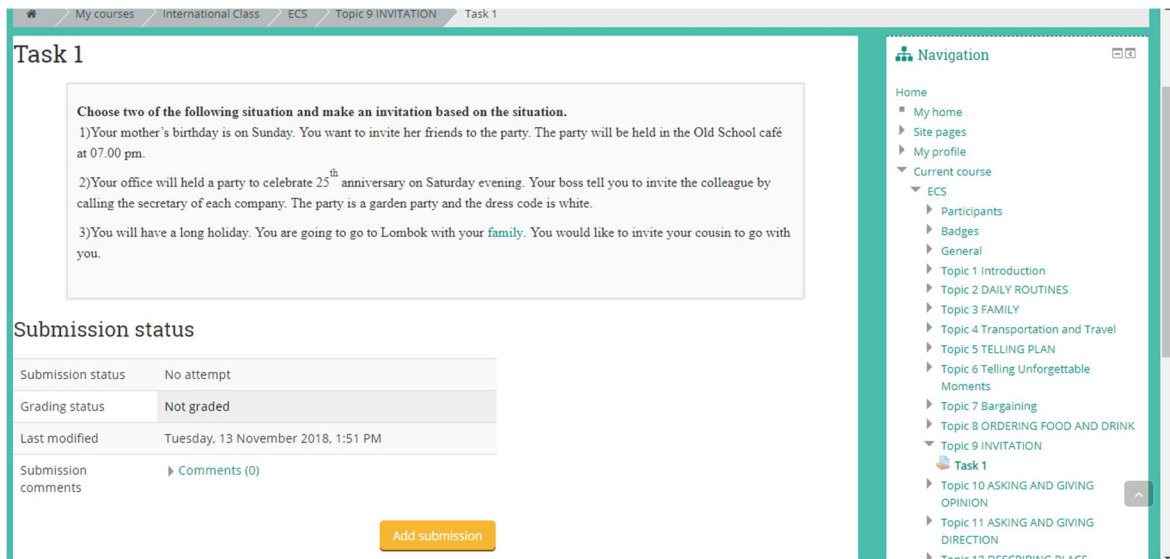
My courses / International Class / ECS / Topic 9 INVITATION / Task 1

Task 1

**Choose two of the following situation and make an invitation based on the situation.**

1)Your mother's birthday is on Sunday. You want to invite her friends to the party. The party will be held in the Old School café at 07.00 pm.

2)Your office will held a party to celebrate $25^{th}$ anniversary on Saturday evening. Your boss tell you to invite the colleague by calling the secretary of each company. The party is a garden party and the dress code is white.

3)You will have a long holiday. You are going to go to Lombok with your family. You would like to invite your cousin to go with you.

Submission status

| | |
|---|---|
| Submission status | No attempt |
| Grading status | Not graded |
| Last modified | Tuesday, 13 November 2018, 1:51 PM |
| Submission comments | Comments (0) |

Add submission

Navigation

Home
My home
Site pages
My profile
Current course
ECS
Participants
Badges
General
Topic 1 Introduction
Topic 2 DAILY ROUTINES
Topic 3 FAMILY
Topic 4 Transportation and Travel
Topic 5 TELLING PLAN
Topic 6 Telling Unforgettable Moments
Topic 7 Bargaining
Topic 8 ORDERING FOOD AND DRINK
Topic 9 INVITATION
Task 1
Topic 10 ASKING AND GIVING OPINION
Topic 11 ASKING AND GIVING DIRECTION
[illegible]